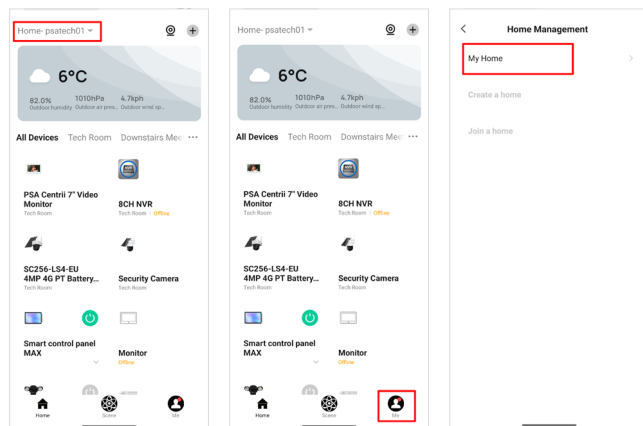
Home- psatech01

6°C
82.0% Outdoor humidity
1010hPa Outdoor air pres...
4.7kph Outdoor wind sp...

All Devices Tech Room Downstairs Mee ···

PSA Centrii 7" Video Monitor
Tech Room

8CH NVR
Tech Room | Offline

SC256-LS4-EU 4MP 4G PT Battery...
Tech Room

Security Camera
Tech Room

Smart control panel MAX

Monitor
Offline

Home Scene Me

Home- psatech01

6°C
82.0% Outdoor humidity
1010hPa Outdoor air pres...
4.7kph Outdoor wind sp...

All Devices Tech Room Downstairs Mee ···

PSA Centrii 7" Video Monitor
Tech Room

8CH NVR
Tech Room | Offline

SC256-LS4-EU 4MP 4G PT Battery...
Tech Room

Security Camera
Tech Room

Smart control panel MAX

Monitor
Offline

Home Scene Me

<
Home Management

My Home

Create a home

Join a home